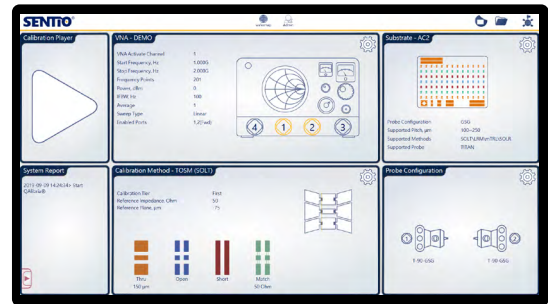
SENTIO

Calibration Player

VNA - DEMO

VNA Activate Channel 1
Start Frequency, Hz 1.000G
Stop Frequency, Hz 2.000G
Frequency Points 201
Power, dBm 0
IFBW, Hz 100
Average 1
Sweep Type Linear
Enabled Ports 1,2(\wd)

4 1 2 3

Substrate - AC2

Probe Configuration GSG
Supported Pitch, µm 100~250
Supported Methods SOLT/LRM/mTRL/SOLR
Supported Probe ISSAN

System Report

2015-09-29 14:24:34 > Start
DAB.Ux.8

Calibration Method - TOSM (SOLT)

Calibration Bar First
Reference Impedance, Ohm 50
Reference Plane, µm 75

Thru 150 µm
Open
Short
Match 50 Ohm

Probe Configuration

1 2
T-90-GSG
T-90-GSG